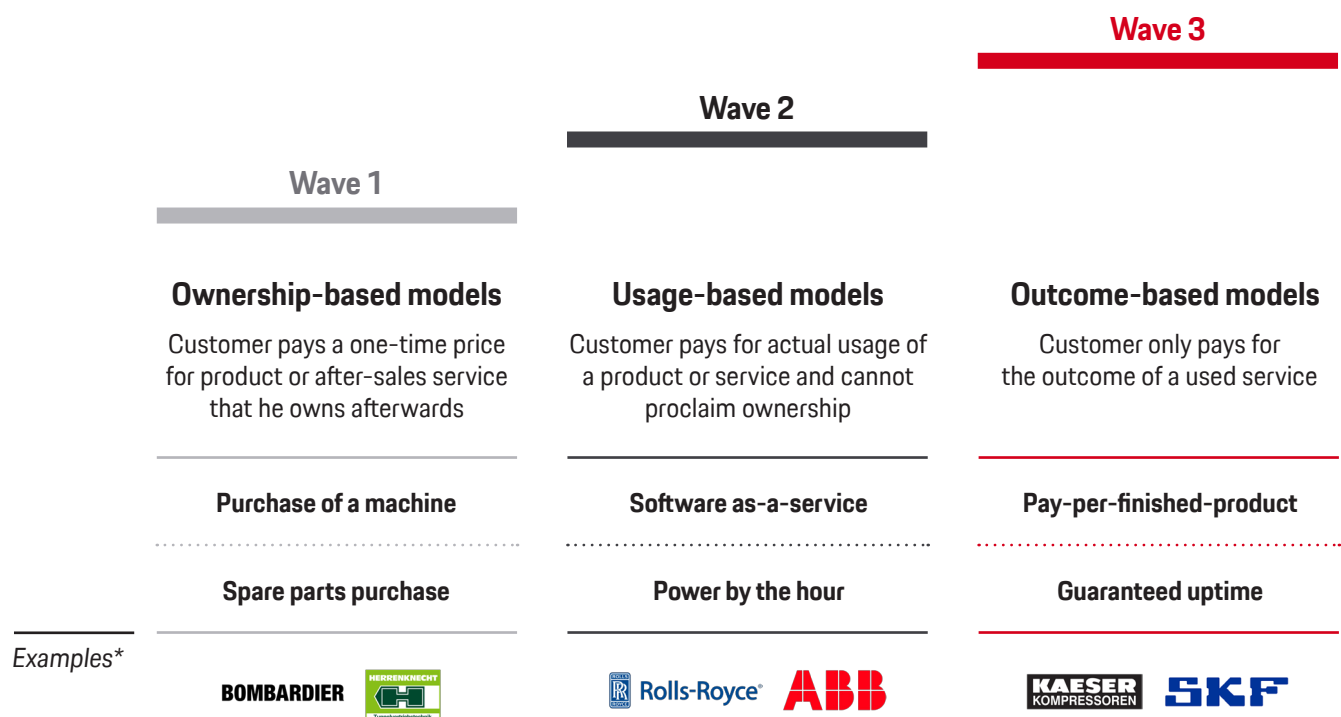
Wave 3

Wave 2

Wave 1

Ownership-based models

Customer pays a one-time price for product or after-sales service that he owns afterwards

Usage-based models

Customer pays for actual usage of a product or service and cannot proclaim ownership

Outcome-based models

Customer only pays for the outcome of a used service

Purchase of a machine

Software as-a-service

Pay-per-finished-product

Spare parts purchase

Power by the hour

Guaranteed uptime

Examples*

BOMBARDIER

HERRENKNECHT

Rolls-Royce

ABB

KAESER KOMPRESSOREN

SKF